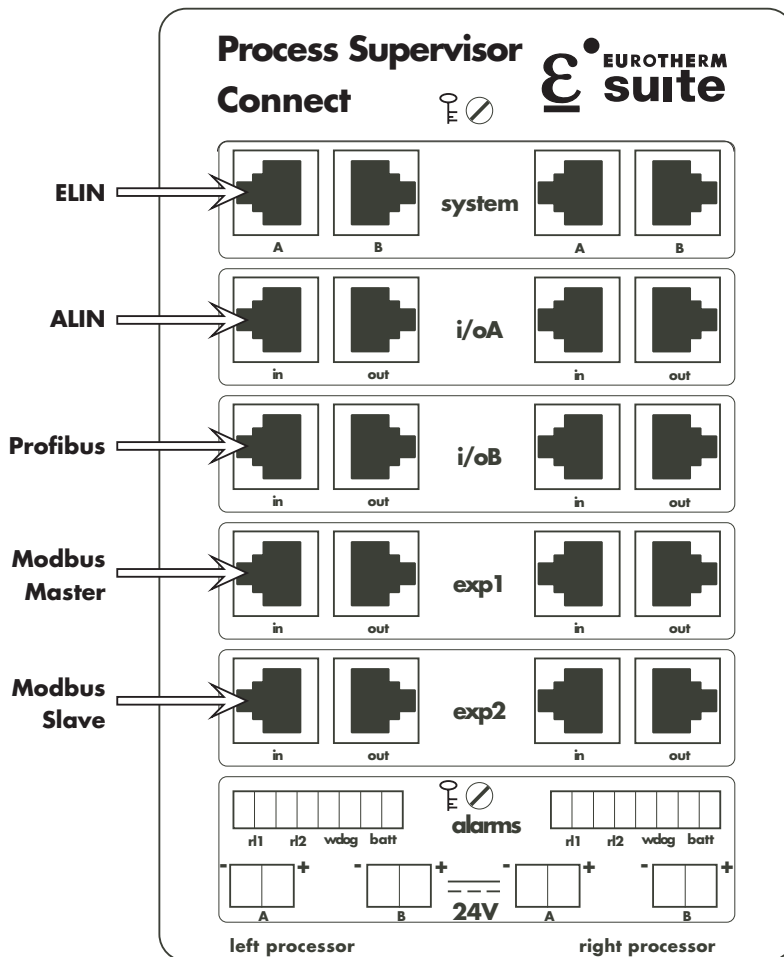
Process Supervisor Connect

EUROTHERM suite

ELIN

A B system A B

ALIN

in out i/oA in out

Profibus

in out i/oB in out

Modbus Master

in out exp1 in out

Modbus Slave

in out exp2 in out

rl1 rl2 wdog batt alarms rl1 rl2 wdog batt

- + - + - + - +

A B 24V A B

left processor right processor